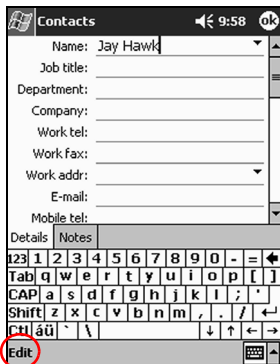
Contacts 9:58 ok

Name: Jay Hawk
Job title:
Department:
Company:
Work tel:
Work fax:
Work addr:
E-mail:
Mobile tel:

Details Notes

123 1 2 3 4 5 6 7 8 9 0 - =
Tab q w e r t y u i o p [ ]
CAP a s d f g h j k l ; '
Shift z x c v b n m , . /
Ctl áü ` \

Edit